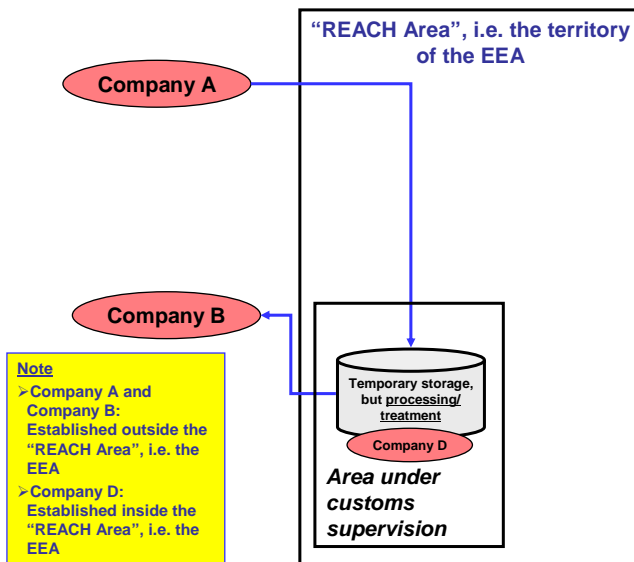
"REACH Area", i.e. the territory of the EEA

Company A

Company B

Note
➢Company A and Company B: Established outside the "REACH Area", i.e. the EEA
➢Company D: Established inside the "REACH Area", i.e. the EEA

Temporary storage, but processing/ treatment

Company D

Area under customs supervision